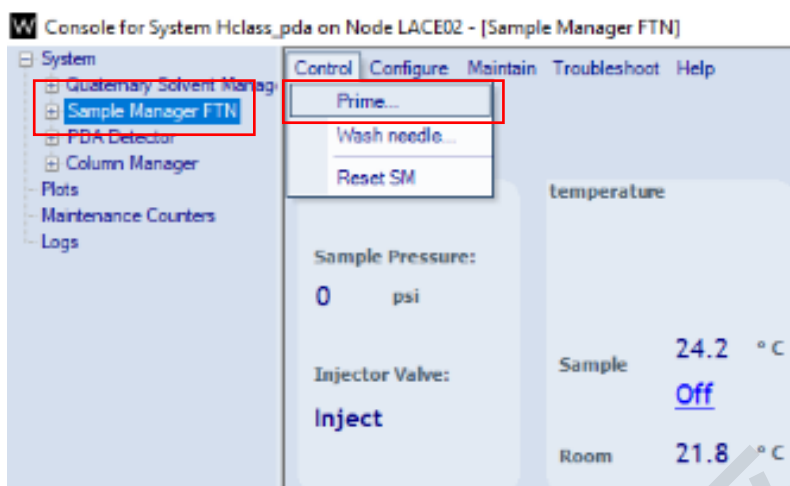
W Console for System Hclass_pda on Node LACE02 - [Sample Manager FTN]

System
Quaternary Solvent Manag
Sample Manager FTN
PDA Detector
Column Manager
Plots
Maintenance Counters
Logs

Control Configure Maintain Troubleshoot Help

Prime...
Wash needle...
Reset SM

temperature

Sample Pressure:
0 psi

Injector Valve:
Inject

Sample 24.2 °C
Off

Room 21.8 °C